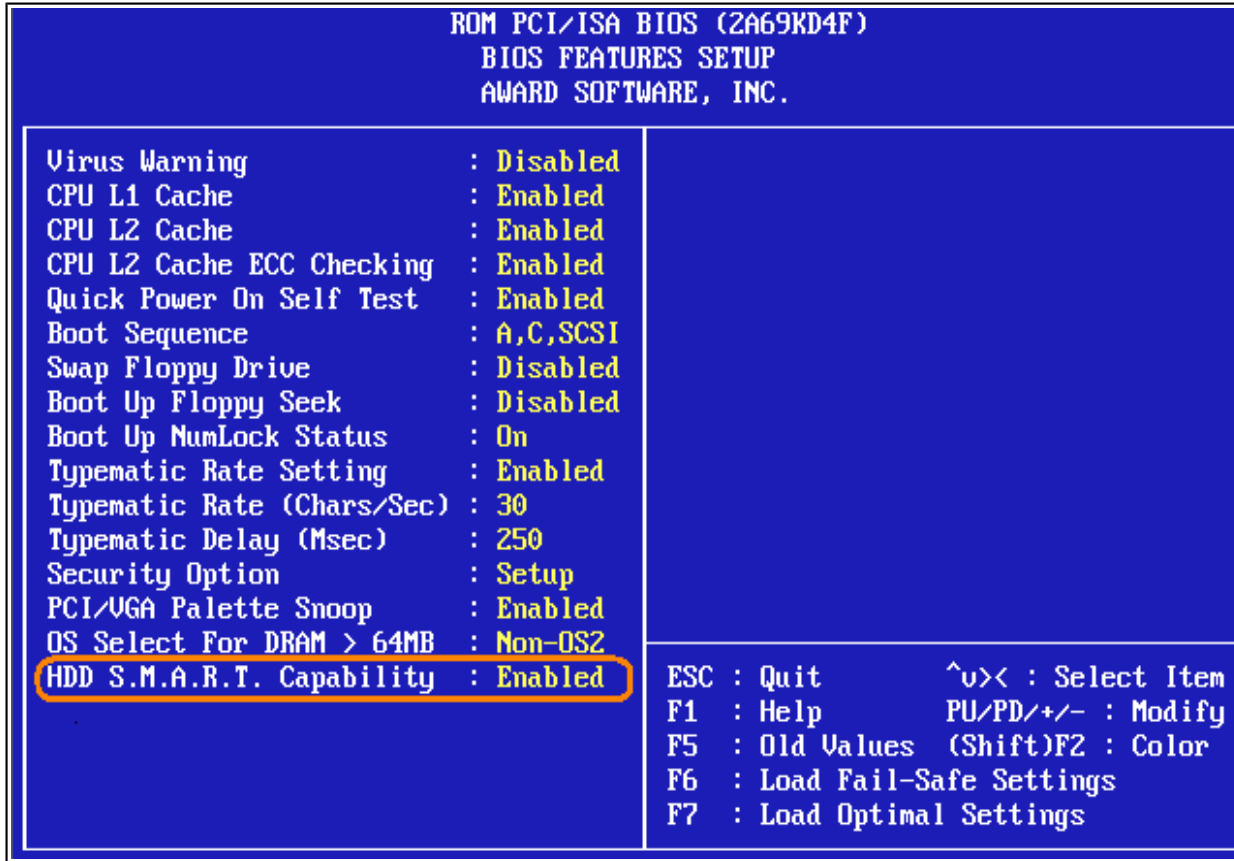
ROM PCI/ISA BIOS (2A69KD4F)
BIOS FEATURES SETUP
AWARD SOFTWARE, INC.

| | |
|---|---|
| Virus Warning | : Disabled |
| CPU L1 Cache | : Enabled |
| CPU L2 Cache | : Enabled |
| CPU L2 Cache ECC Checking | : Enabled |
| Quick Power On Self Test | : Enabled |
| Boot Sequence | : A,C,SCSI |
| Swap Floppy Drive | : Disabled |
| Boot Up Floppy Seek | : Disabled |
| Boot Up NumLock Status | : On |
| Typematic Rate Setting | : Enabled |
| Typematic Rate (Chars/Sec) | : 30 |
| Typematic Delay (Msec) | : 250 |
| Security Option | : Setup |
| PCI/VGA Palette Snoop | : Enabled |
| OS Select For DRAM > 64MB | : Non-OS2 |
| HDD S.M.A.R.T. Capability | : Enabled |

ESC : Quit ^v>< : Select Item
F1 : Help PU/PD/+/- : Modify
F5 : Old Values (Shift)F2 : Color
F6 : Load Fail-Safe Settings
F7 : Load Optimal Settings